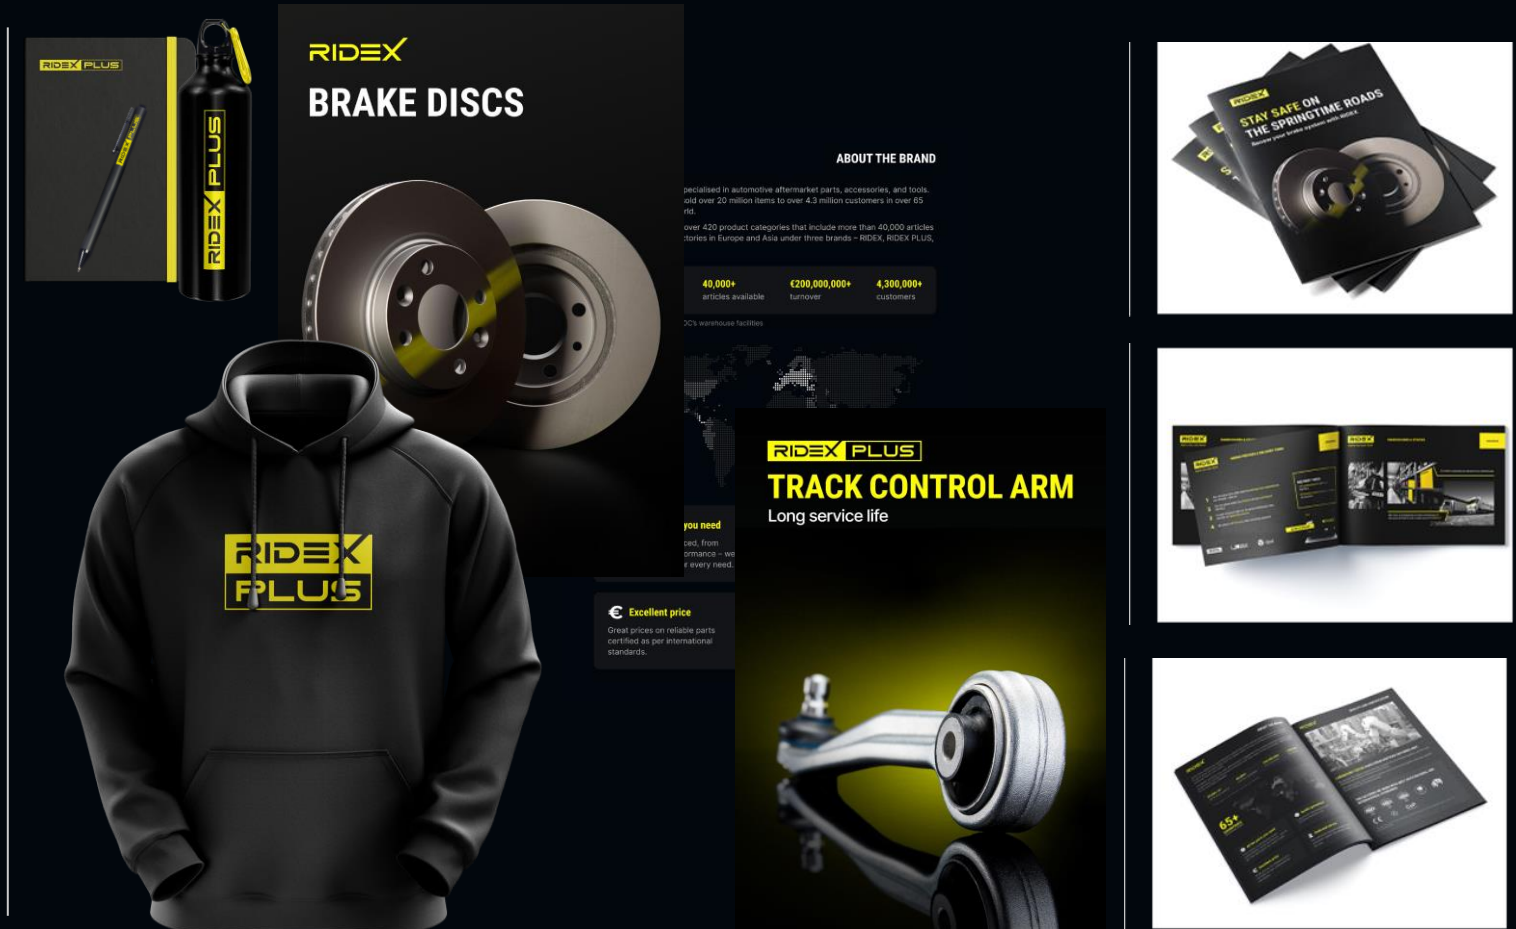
RIDEX PLUS

RIDEX PLUS

RIDEX

BRAKE DISCS

ABOUT THE BRAND

pecialised in automotive aftermarket parts, accessories, and tools. old over 20 million items to over 4.3 million customers in over 65 rld.

over 420 product categories that include more than 40,000 articles tories in Europe and Asia under three brands – RIDEX, RIDEX PLUS,

| 40,000+ | €200,000,000+ | 4,300,000+ |
|---|---|---|
| articles available | turnover | customers |

DC's warehouse facilities

you need

ced, from rmance – we r every need.

Excellent price

Great prices on reliable parts certified as per international standards.

RIDEX PLUS

TRACK CONTROL ARM

Long service life

RIDEX PLUS

RIDEX

STAY SAFE ON THE SPRINGTIME ROADS

Renew your brake system with RIDEX

65+